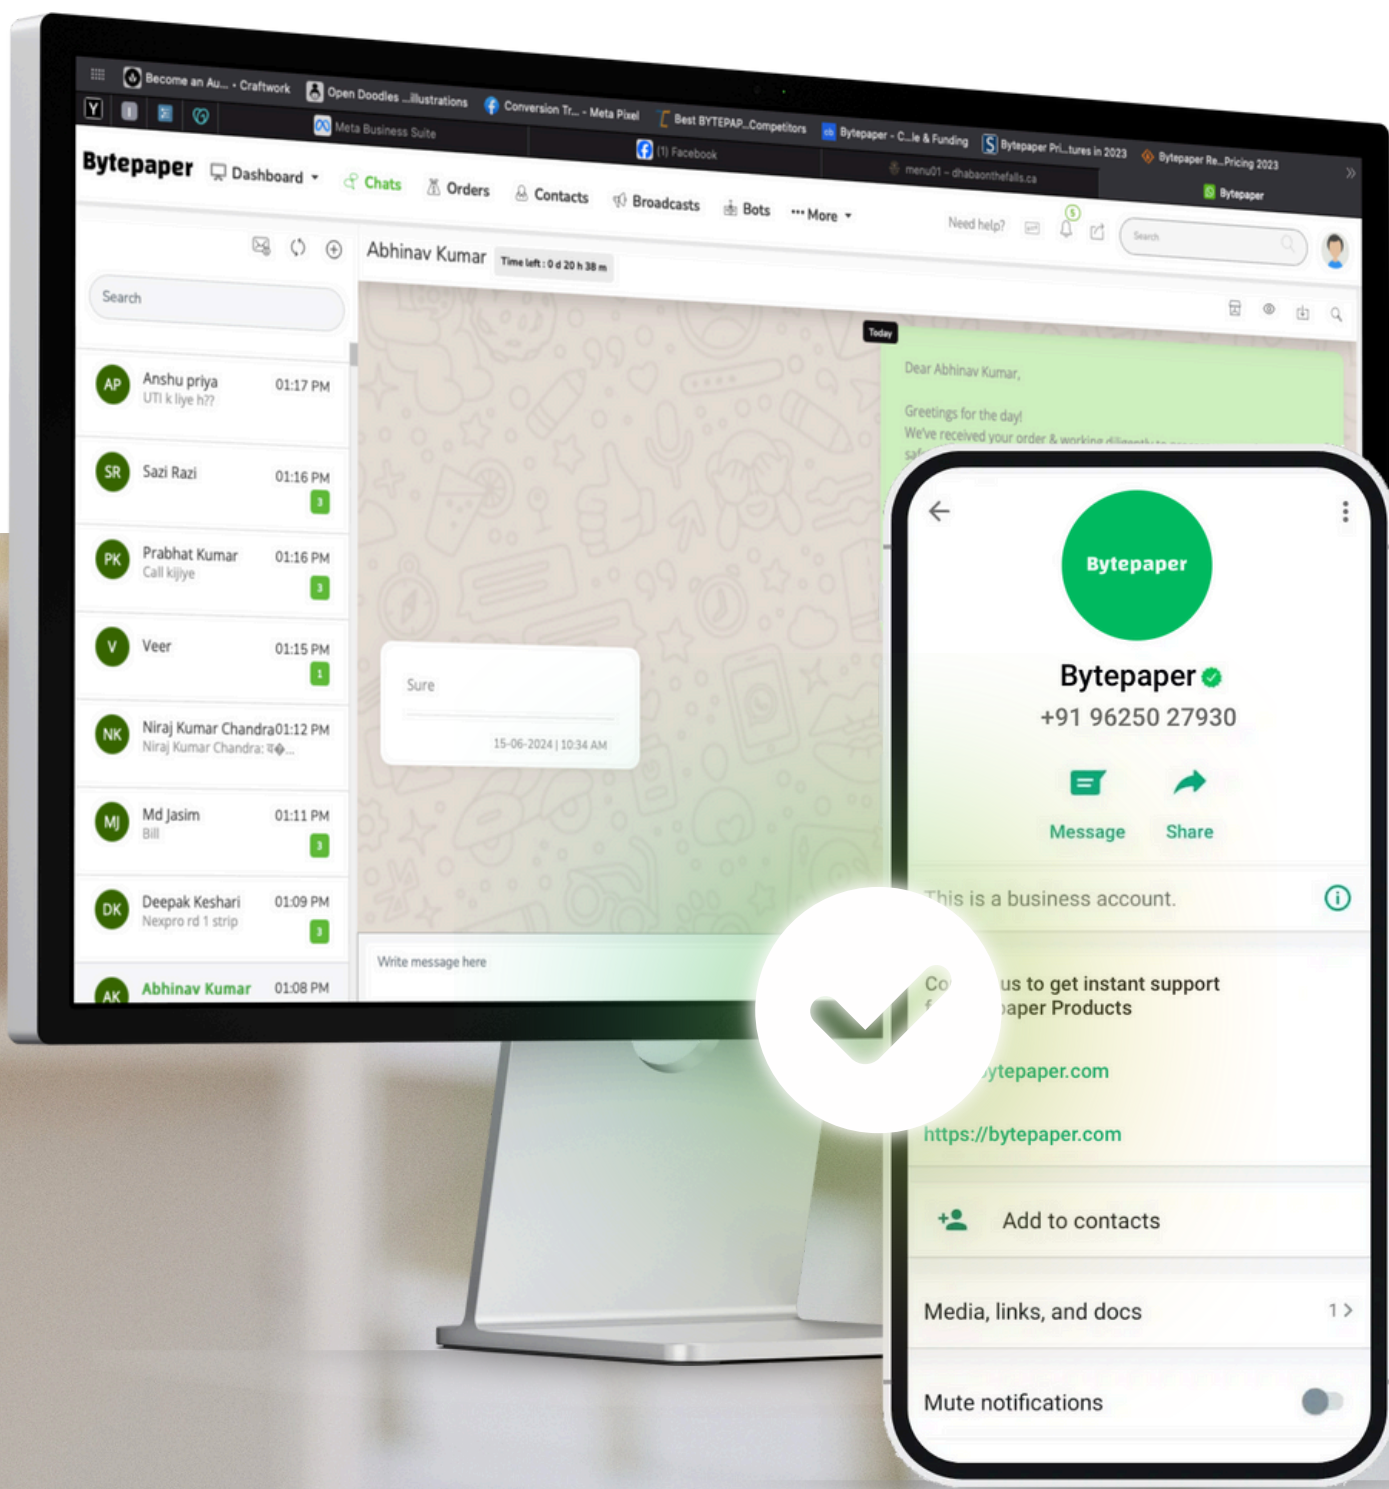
Become an Au... • Craftwork
Open Doodles ...illustrations
Conversion Tr... - Meta Pixel
Best BYTEPAP...Competitors
Bytepaper - C...le & Funding
Bytepaper Pri...tures in 2023
Bytepaper Re...Pricing 2023
Meta Business Suite
(1) Facebook
menu01 – dhabaonthefalls.ca
Bytepaper

Bytepaper
Dashboard
Chats
Orders
Contacts
Broadcasts
Bots
More
Need help?
Search

Search

AP Anshu priya 01:17 PM
UTI k liye h??

SR Sazi Razi 01:16 PM
3

PK Prabhat Kumar 01:16 PM
Call kijiye
3

V Veer 01:15 PM
1

NK Niraj Kumar Chandra 01:12 PM
Niraj Kumar Chandra: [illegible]

MJ Md Jasim 01:11 PM
Bill
3

DK Deepak Keshari 01:09 PM
Nexpro rd 1 strip
3

AK Abhinav Kumar 01:08 PM

Abhinav Kumar
Time left : 0 d 20 h 38 m

Today

Dear Abhinav Kumar,

Greetings for the day!
We've received your order & working diligently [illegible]

Sure
15-06-2024 | 10:34 AM

Write message here

Bytepaper
Bytepaper
+91 96250 27930
Message
Share
This is a business account.
Co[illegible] us to get instant support
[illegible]aper Products
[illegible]ytepaper.com
https://bytepaper.com
Add to contacts
Media, links, and docs 1 >
Mute notifications